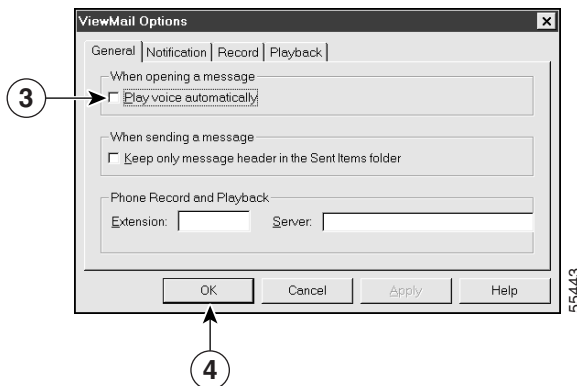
ViewMail Options

General | Notification | Record | Playback

When opening a message
3
Play voice automatically

When sending a message
Keep only message header in the Sent Items folder

Phone Record and Playback
Extension:
Server:

OK
Cancel
Apply
Help

4

55443